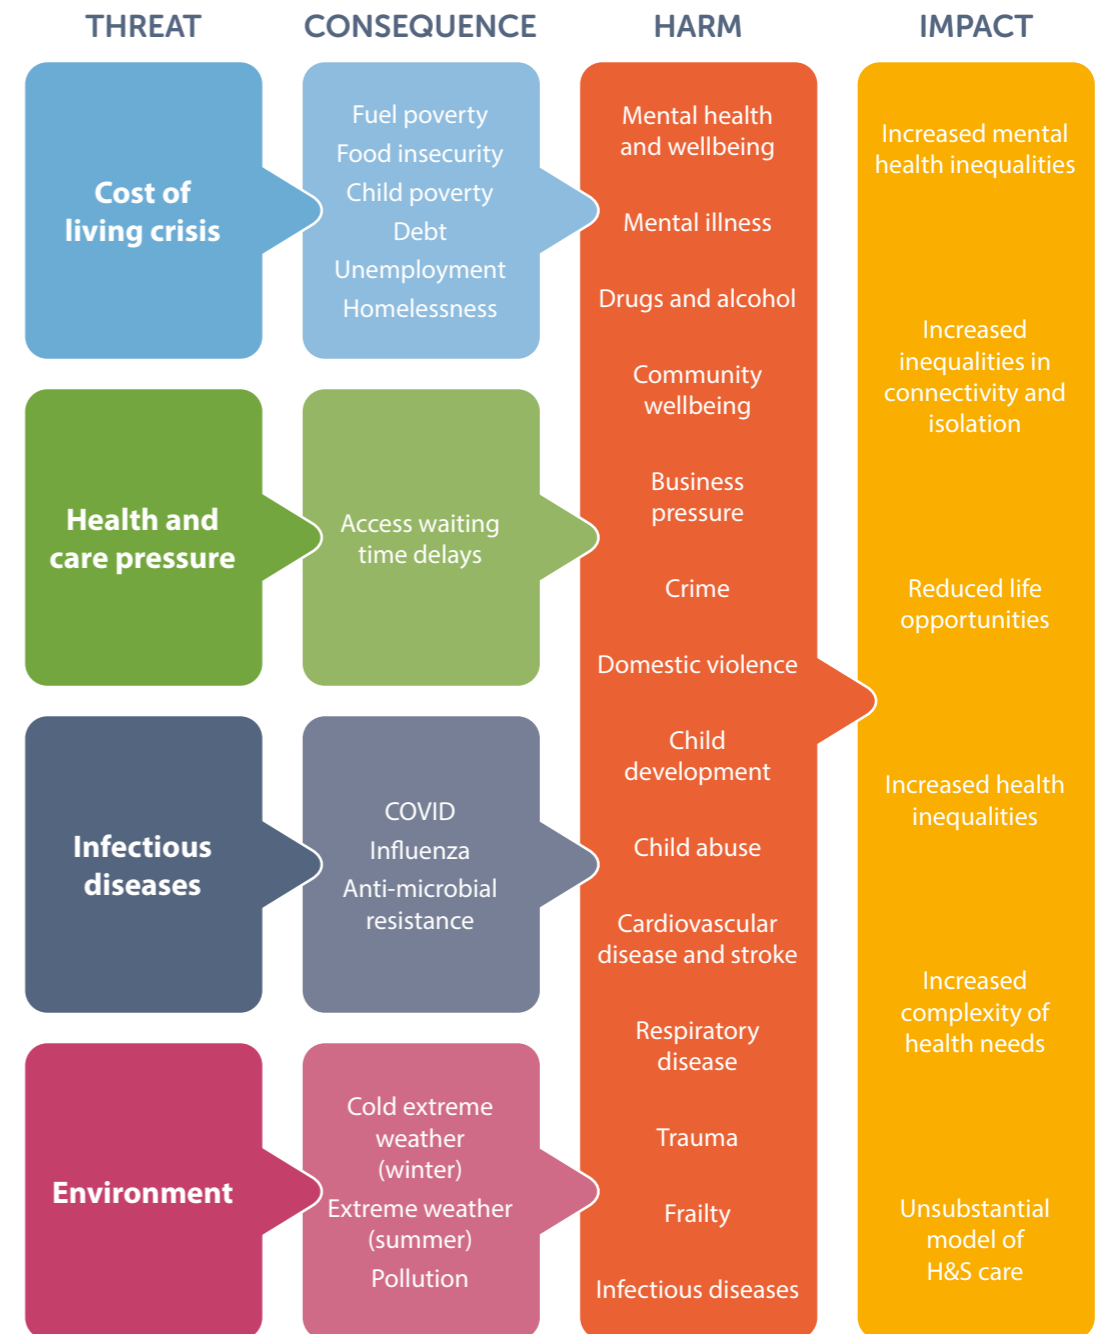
THREAT

CONSEQUENCE

HARM

IMPACT

Cost of living crisis

Fuel poverty
Food insecurity
Child poverty
Debt
Unemployment
Homelessness

Health and care pressure

Access waiting time delays

Infectious diseases

COVID
Influenza
Anti-microbial resistance

Environment

Cold extreme weather (winter)
Extreme weather (summer)
Pollution

Mental health and wellbeing
Mental illness
Drugs and alcohol
Community wellbeing
Business pressure
Crime
Domestic violence
Child development
Child abuse
Cardiovascular disease and stroke
Respiratory disease
Trauma
Frailty
Infectious diseases

Increased mental health inequalities

Increased inequalities in connectivity and isolation

Reduced life opportunities

Increased health inequalities

Increased complexity of health needs

Unsubstantial model of H&S care